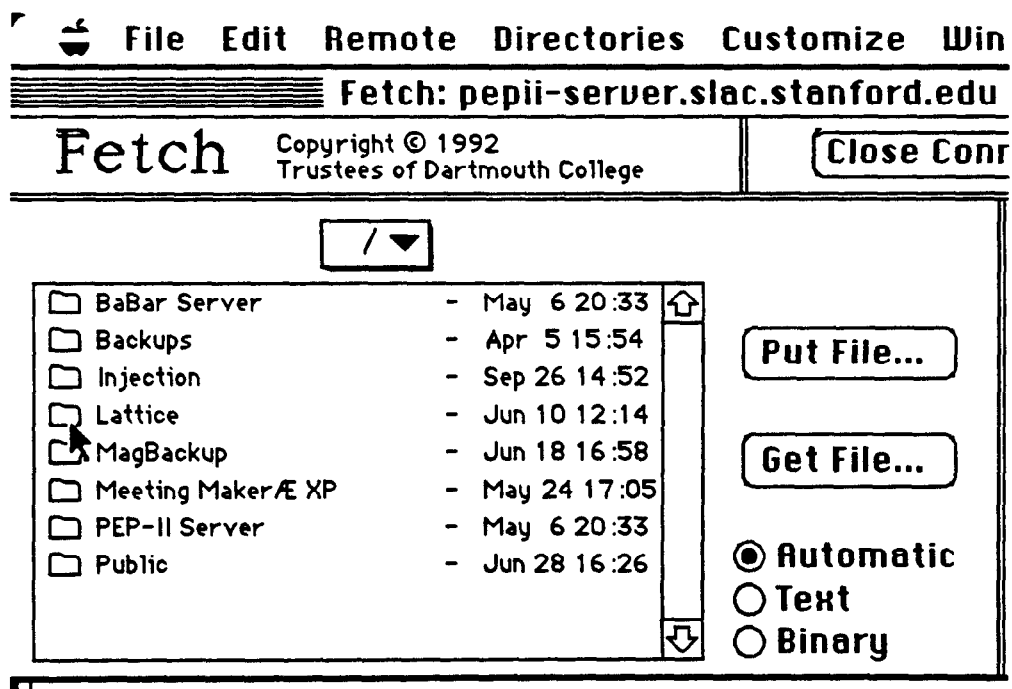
File Edit Remote Directories Customize Win

Fetch: pepii-server.slac.stanford.edu

Fetch Copyright © 1992 Trustees of Dartmouth College

Close Conn

/

| | | |
|---|---|---|
| BaBar Server | - | May 6 20:33 |
| Backups | - | Apr 5 15:54 |
| Injection | - | Sep 26 14:52 |
| Lattice | - | Jun 10 12:14 |
| MagBackup | - | Jun 18 16:58 |
| Meeting MakerÆ XP | - | May 24 17:05 |
| PEP-II Server | - | May 6 20:33 |
| Public | - | Jun 28 16:26 |

Put File...

Get File...

Automatic
Text
Binary